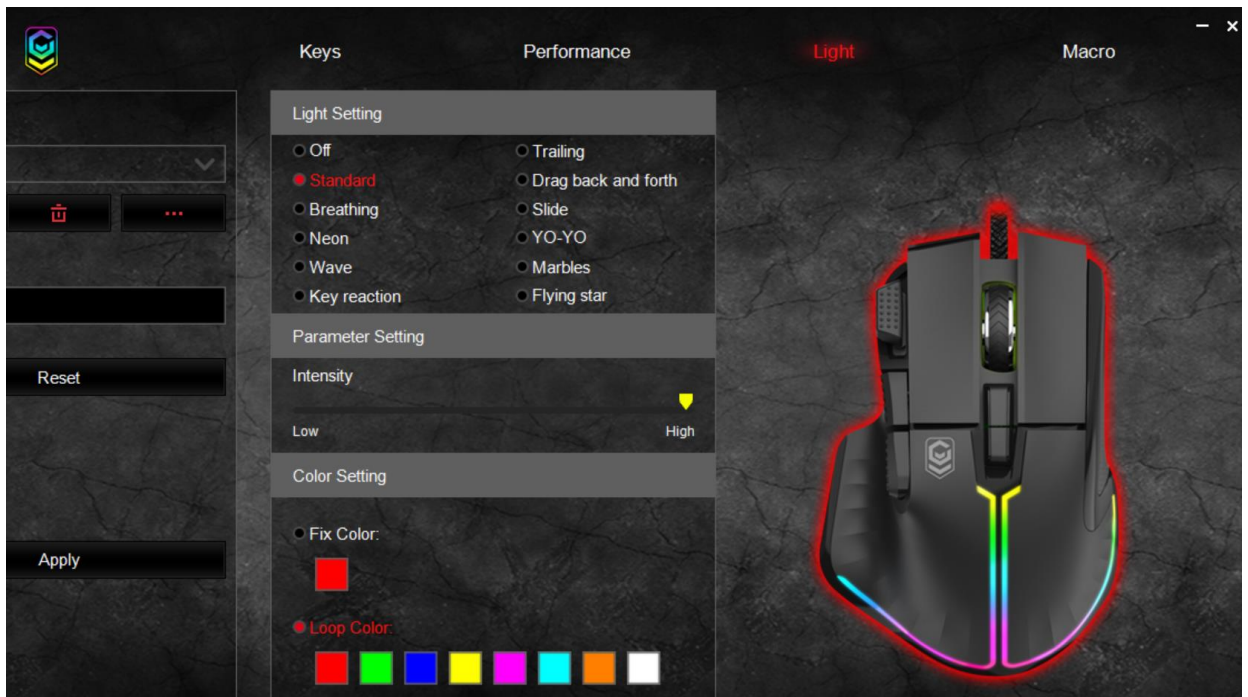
Keys
Performance
Light
Macro

Reset

Apply

Light Setting

Off
Standard
Breathing
Neon
Wave
Key reaction

Trailing
Drag back and forth
Slide
YO-YO
Marbles
Flying star

Parameter Setting

Intensity

Low
High

Color Setting

Fix Color:

Loop Color: